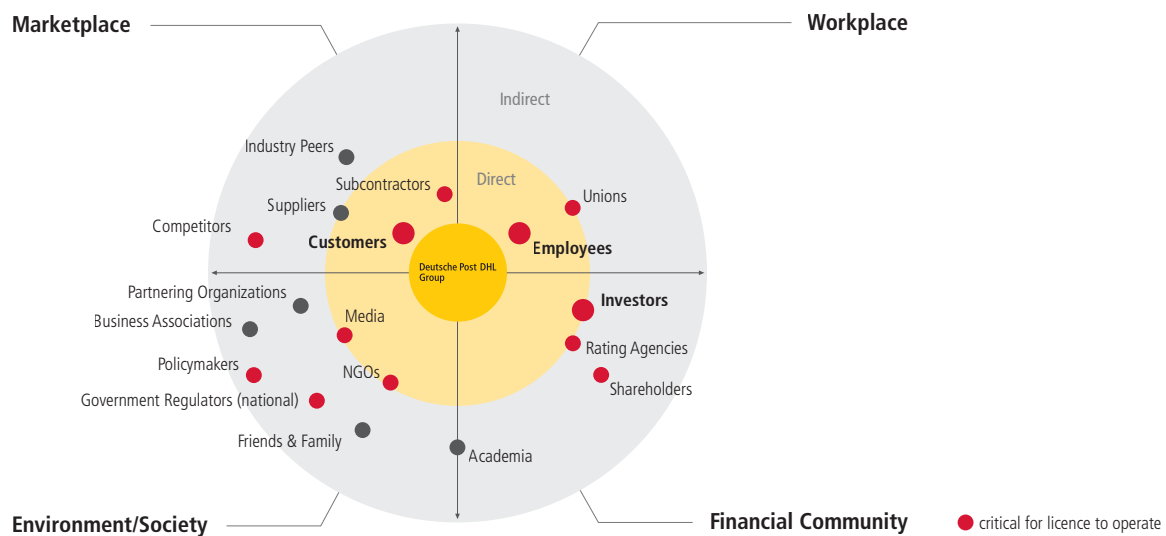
Marketplace

Workplace

Indirect

Industry Peers

Subcontractors

Direct

Unions

Suppliers

Competitors

Customers

Employees

Deutsche Post DHL Group

Partnering Organizations

Investors

Business Associations

Media

Rating Agencies

Policymakers

NGOs

Shareholders

Government Regulators (national)

Friends & Family

Academia

Environment/Society

Financial Community

critical for licence to operate